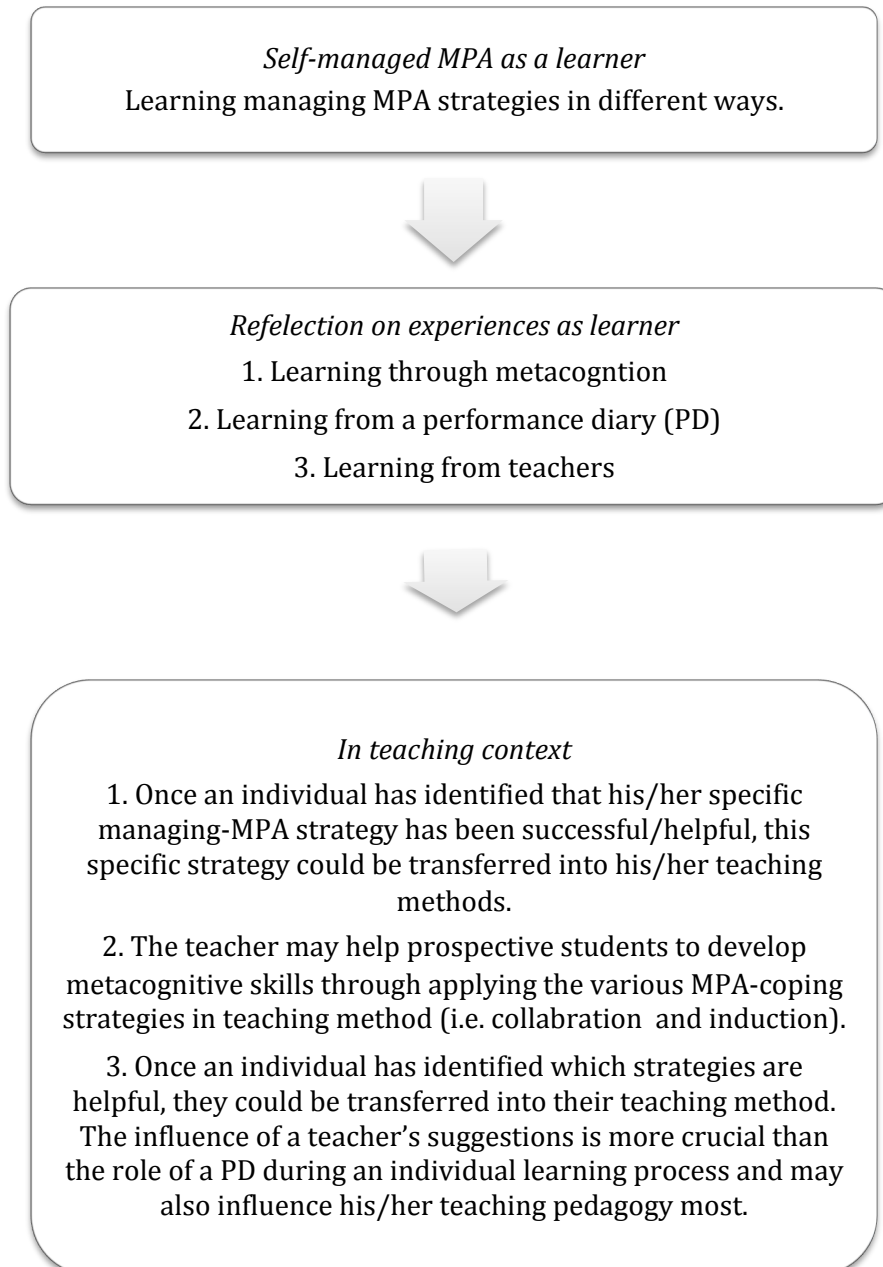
*Self-managed MPA as a learner*
Learning managing MPA strategies in different ways.

*Refelection on experiences as learner*
1. Learning through metacogntion
2. Learning from a performance diary (PD)
3. Learning from teachers

*In teaching context*
1. Once an individual has identified that his/her specific managing-MPA strategy has been successful/helpful, this specific strategy could be transferred into his/her teaching methods.

2. The teacher may help prospective students to develop metacognitive skills through applying the various MPA-coping strategies in teaching method (i.e. collabration and induction).

3. Once an individual has identified which strategies are helpful, they could be transferred into their teaching method. The influence of a teacher's suggestions is more crucial than the role of a PD during an individual learning process and may also influence his/her teaching pedagogy most.